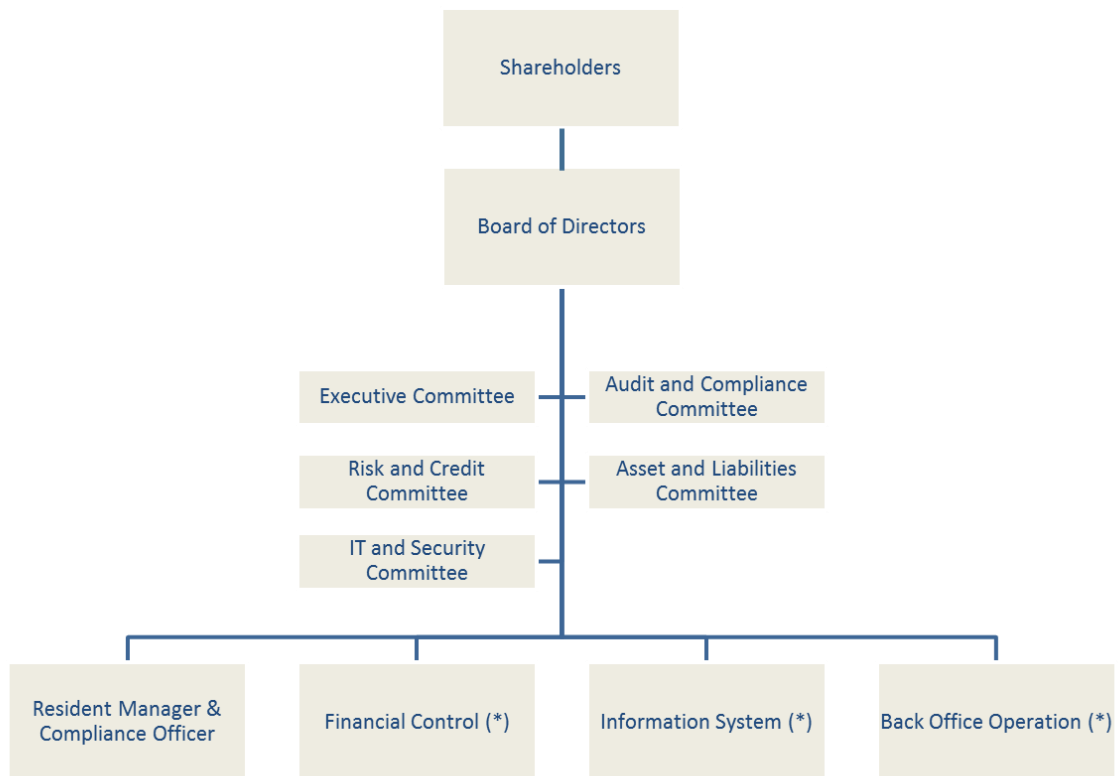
Shareholders

Board of Directors

Executive Committee

Audit and Compliance Committee

Risk and Credit Committee

Asset and Liabilities Committee

IT and Security Committee

Resident Manager & Compliance Officer

Financial Control (*)

Information System (*)

Back Office Operation (*)